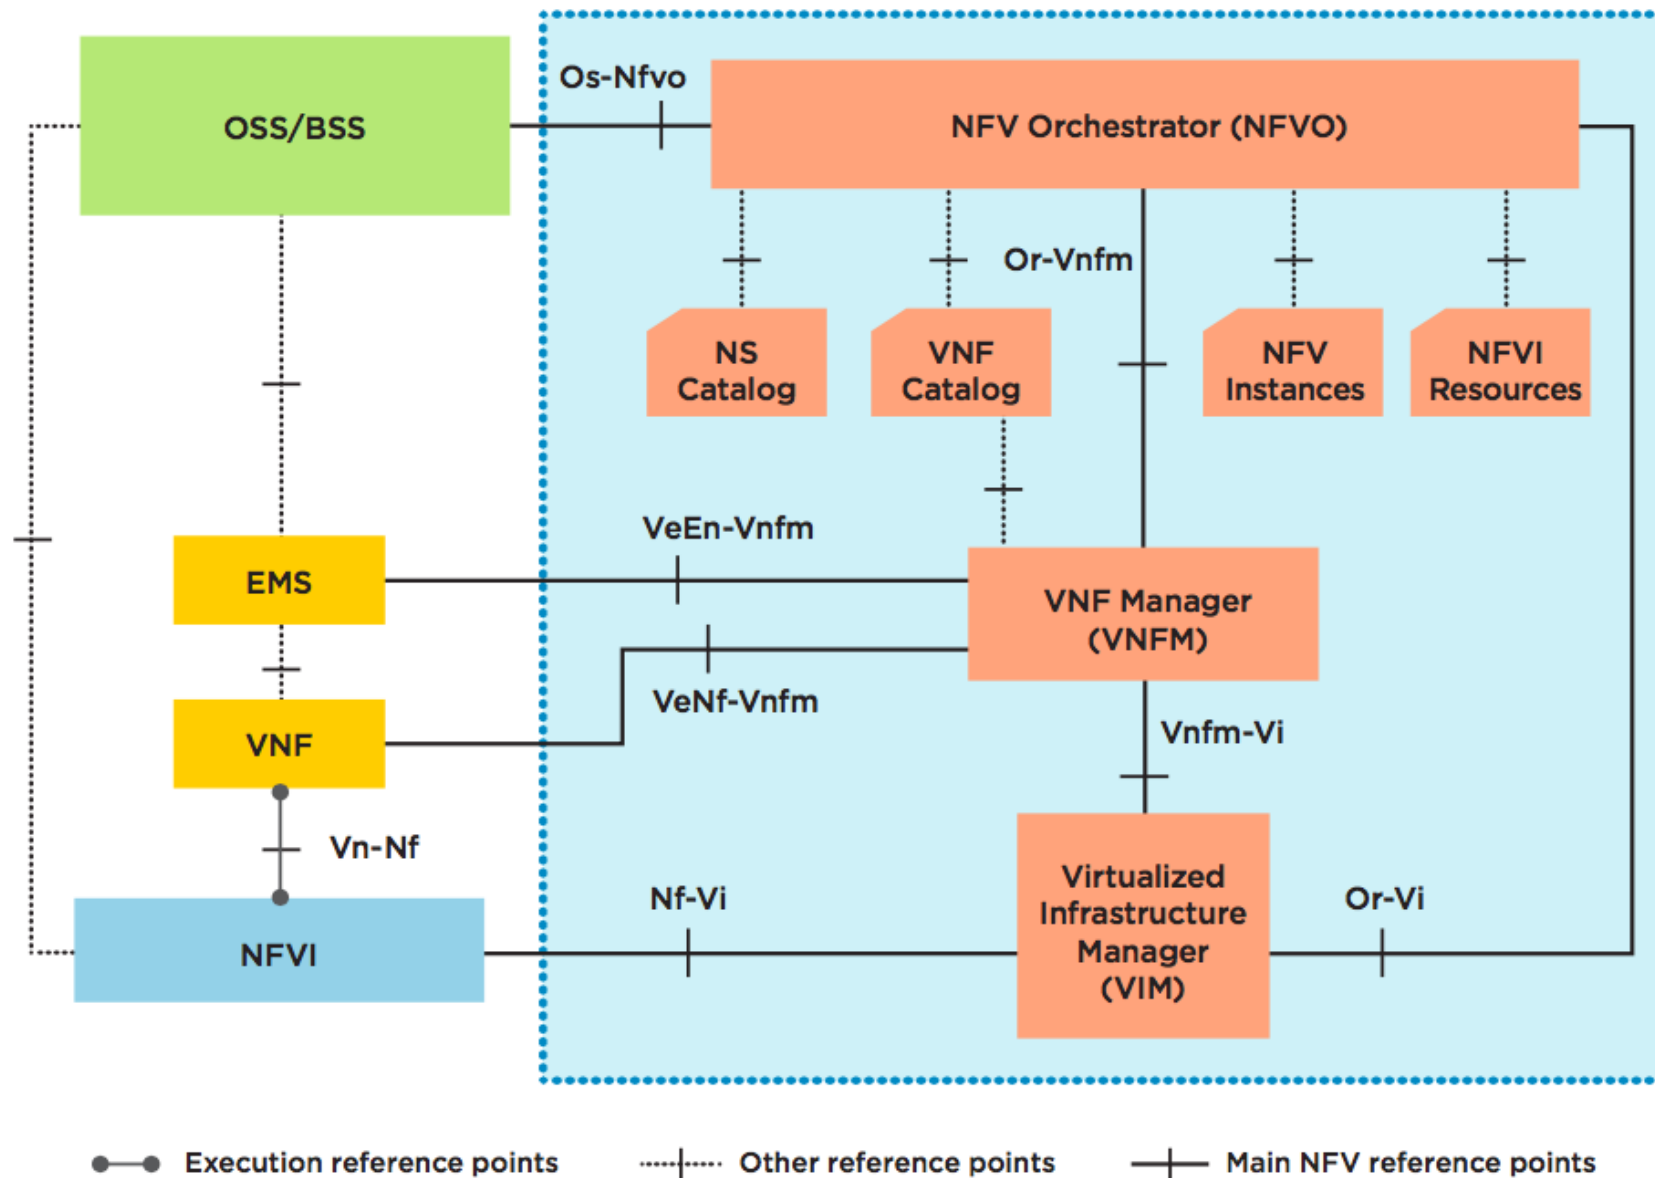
OSS/BSS

Os-Nfvo

NFV Orchestrator (NFVO)

Or-Vnfm

NS Catalog

VNF Catalog

NFV Instances

NFVI Resources

EMS

VeEn-Vnfm

VNF Manager (VNFM)

VeNf-Vnfm

VNF

Vnfm-Vi

Vn-Nf

NFVI

Nf-Vi

Virtualized Infrastructure Manager (VIM)

Or-Vi

Execution reference points

Other reference points

Main NFV reference points